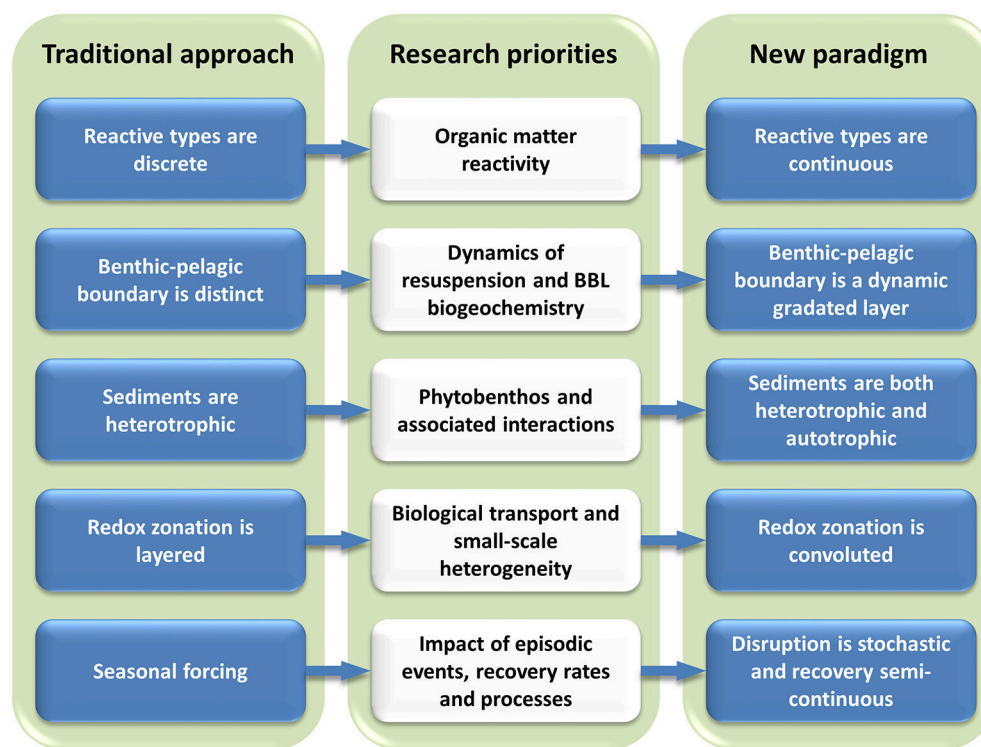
Traditional approach

Reactive types are discrete

Benthic-pelagic boundary is distinct

Sediments are heterotrophic

Redox zonation is layered

Seasonal forcing

Research priorities

Organic matter reactivity

Dynamics of resuspension and BBL biogeochemistry

Phytobenthos and associated interactions

Biological transport and small-scale heterogeneity

Impact of episodic events, recovery rates and processes

New paradigm

Reactive types are continuous

Benthic-pelagic boundary is a dynamic gradated layer

Sediments are both heterotrophic and autotrophic

Redox zonation is convoluted

Disruption is stochastic and recovery semi-continuous